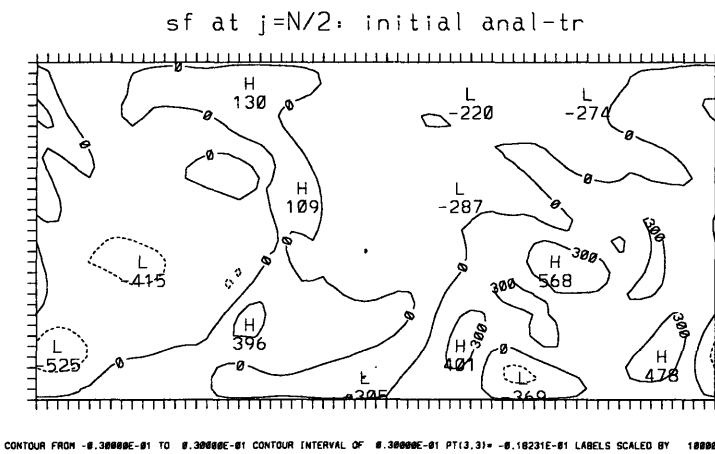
sf at j=N/2: initial anal-tr

H
130

L
-220

L
-274

0

0

0

0

H
109

L
-287

0

L
-415

0

0

300

300

H
568

300

0

H
396

0

300

H
401

0

300

L
-525

0

0

L
-305

-369

H
478

CONTOUR FROM -0.30000E-01 TO 0.30000E-01 CONTOUR INTERVAL OF 0.30000E-01 PT(3,3)= -0.18231E-01 LABELS SCALED BY 10000